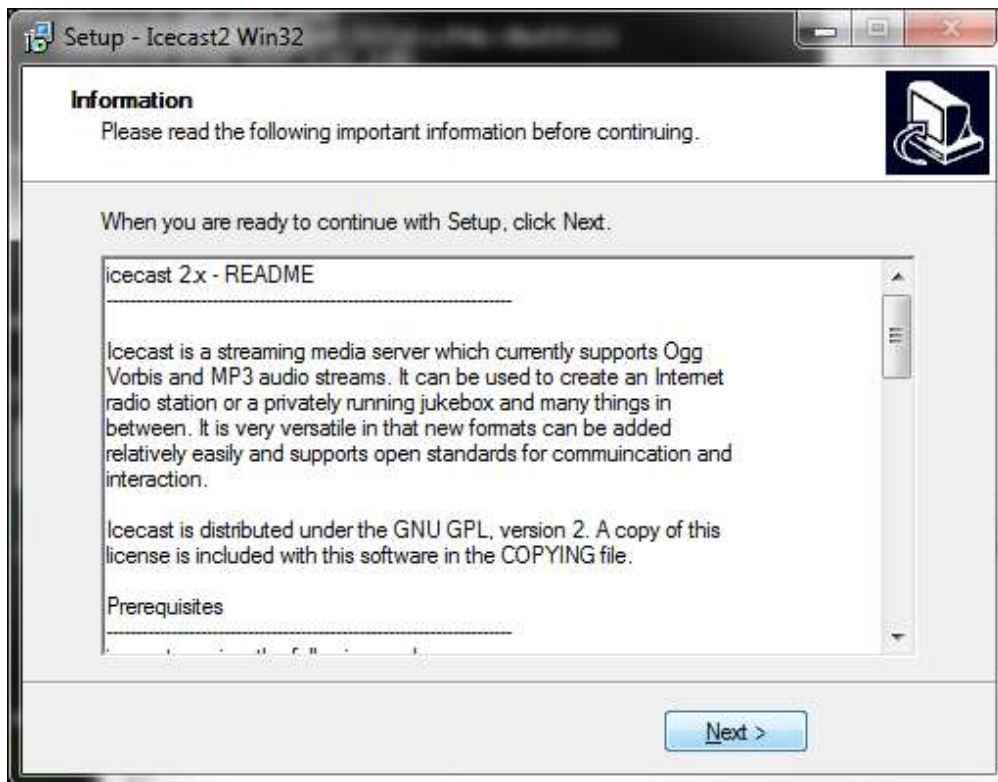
Setup - Icecast2 Win32

Information
Please read the following important information before continuing.

When you are ready to continue with Setup, click Next.

icecast 2.x - README
------------------------------------------------------------------------

Icecast is a streaming media server which currently supports Ogg Vorbis and MP3 audio streams. It can be used to create an Internet radio station or a privately running jukebox and many things in between. It is very versatile in that new formats can be added relatively easily and supports open standards for commuincation and interaction.

Icecast is distributed under the GNU GPL, version 2. A copy of this license is included with this software in the COPYING file.

Prerequisites
------------------------------------------------------------------------
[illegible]

Next >